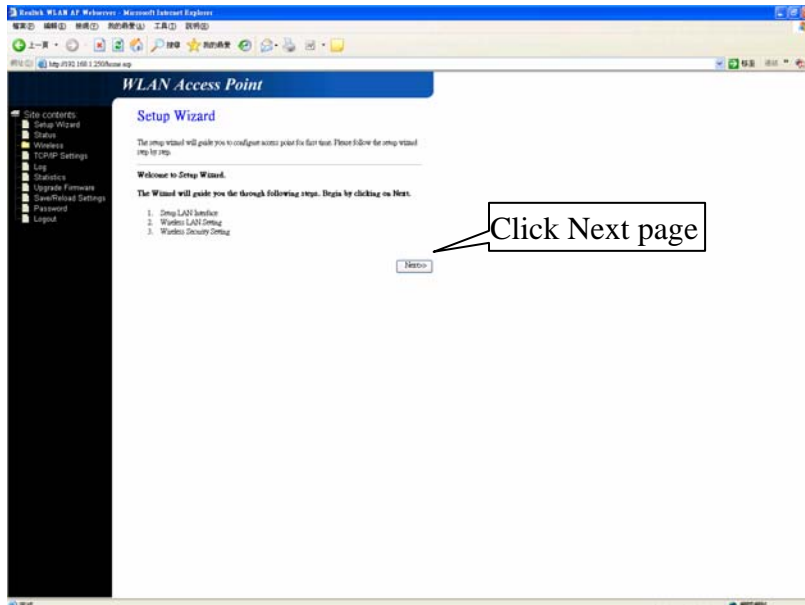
Realtek WLAN AP Webserver - Microsoft Internet Explorer

http://192.168.1.250/home.asp

WLAN Access Point

Site contents:
Setup Wizard
Status
Wireless
TCP/IP Settings
Log
Statistics
Upgrade Firmware
Save/Reload Settings
Password
Logout

Setup Wizard

The setup wizard will guide you to configure access point for first time. Please follow the setup wizard step by step.

Welcome to Setup Wizard.

The Wizard will guide you the through following steps. Begin by clicking on Next.

1. Setup LAN Interface
2. Wireless LAN Setting
3. Wireless Security Setting

Click Next page

Next>>